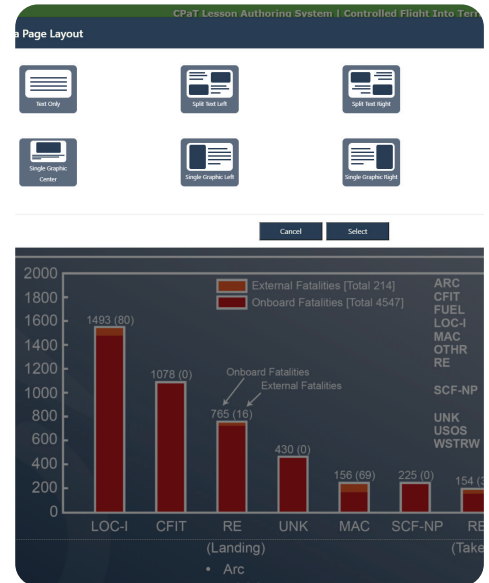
CPaT Lesson Authoring System | Controlled Flight Into Terr

a Page Layout

Text Only

Split Text Left

Split Text Right

Single Graphic Center

Single Graphic Left

Single Graphic Right

Cancel

Select

2000
1800
1600
1400
1200
1000
800
600
400
200
0

External Fatalities [Total 214]
Onboard Fatalities [Total 4547]

ARC
CFIT
FUEL
LOC-I
MAC
OTHR
RE

SCF-NP

UNK
USOS
WSTRW

1493 (80)
1078 (0)
Onboard Fatalities
External Fatalities
765 (16)
430 (0)
156 (69)
225 (0)
154 (5

LOC-I
CFIT
RE
(Landing)
UNK
MAC
SCF-NP
RE
(Take

• Arc